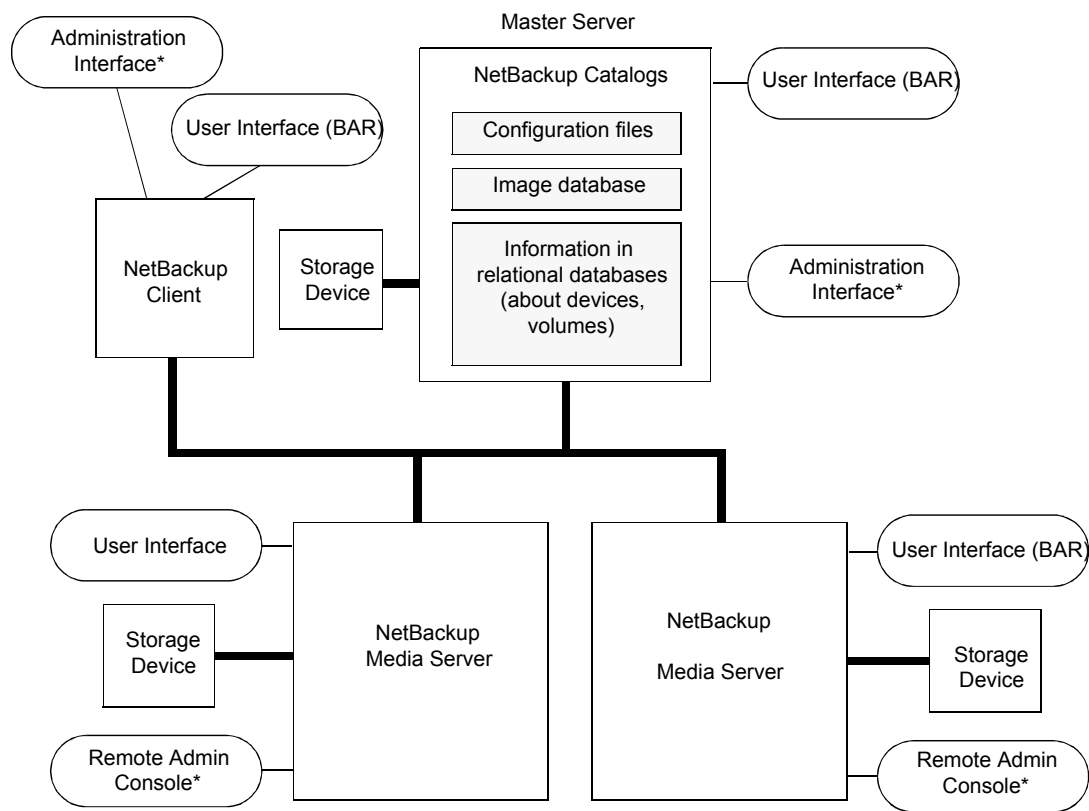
Master Server

Administration Interface*

NetBackup Catalogs

User Interface (BAR)

User Interface (BAR)

Configuration files

Image database

NetBackup Client

Storage Device

Information in relational databases (about devices, volumes)

Administration Interface*

User Interface

User Interface (BAR)

Storage Device

NetBackup Media Server

NetBackup

Media Server

Storage Device

Remote Admin Console*

Remote Admin Console*